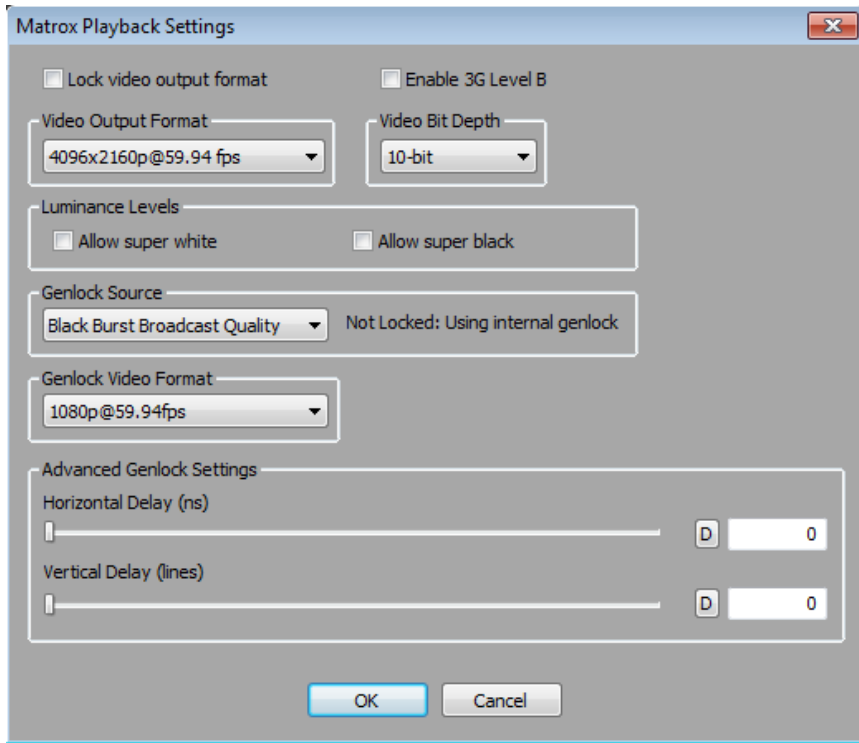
Matrox Playback Settings

Lock video output format

Enable 3G Level B

Video Output Format
4096x2160p@59.94 fps

Video Bit Depth
10-bit

Luminance Levels
Allow super white
Allow super black

Genlock Source
Black Burst Broadcast Quality
Not Locked: Using internal genlock

Genlock Video Format
1080p@59.94fps

Advanced Genlock Settings
Horizontal Delay (ns)
D
0
Vertical Delay (lines)
D
0

OK
Cancel